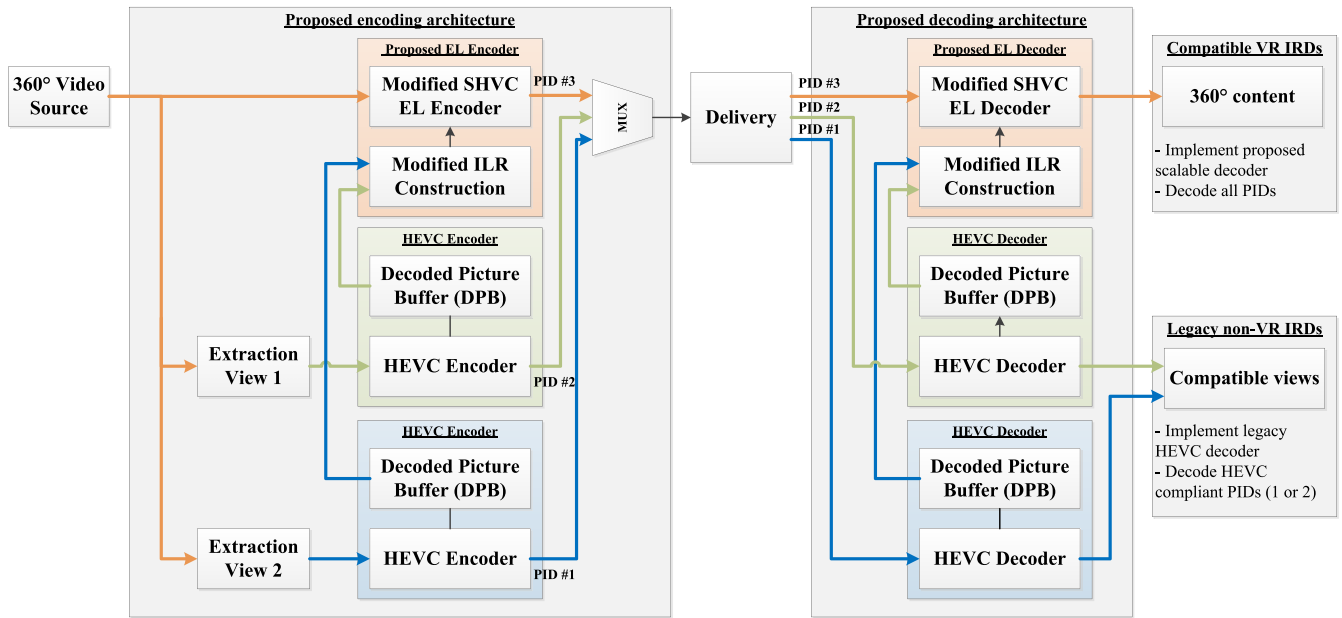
Proposed encoding architecture

360° Video Source

Proposed EL Encoder

Modified SHVC EL Encoder

PID #3

Modified ILR Construction

HEVC Encoder

Decoded Picture Buffer (DPB)

Extraction View 1

HEVC Encoder

PID #2

HEVC Encoder

Decoded Picture Buffer (DPB)

Extraction View 2

HEVC Encoder

PID #1

MUX

Delivery

PID #3

PID #2

PID #1

Proposed decoding architecture

Proposed EL Decoder

Modified SHVC EL Decoder

Modified ILR Construction

HEVC Decoder

Decoded Picture Buffer (DPB)

HEVC Decoder

HEVC Decoder

Decoded Picture Buffer (DPB)

HEVC Decoder

Compatible VR IRDs

360° content

- Implement proposed scalable decoder
- Decode all PIDs

Legacy non-VR IRDs

Compatible views

- Implement legacy HEVC decoder
- Decode HEVC compliant PIDs (1 or 2)